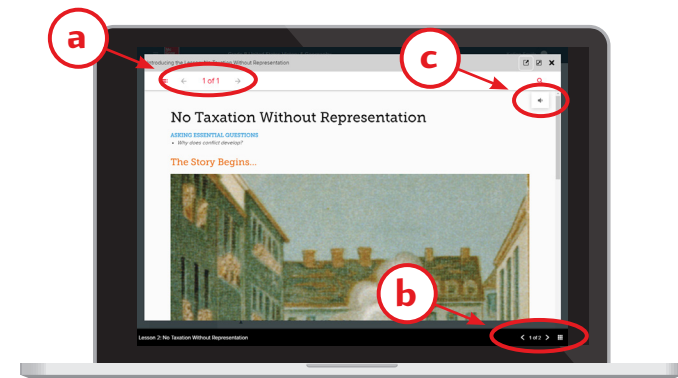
a

c

Introducing the Lesson: No Taxation Without Representation

← 1 of 1 →

No Taxation Without Representation

ASKING ESSENTIAL QUESTIONS

• Why does conflict develop?

The Story Begins...

b

Lesson 2: No Taxation Without Representation

< 1 of 2 >